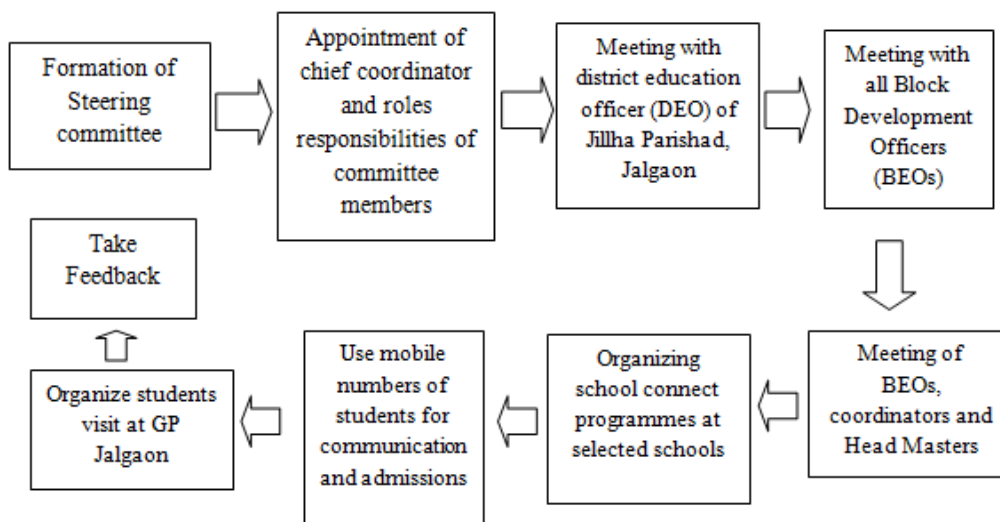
Formation of Steering committee

Appointment of chief coordinator and roles responsibilities of committee members

Meeting with district education officer (DEO) of Jillha Parishad, Jalgaon

Meeting with all Block Development Officers (BEOs)

Meeting of BEOs, coordinators and Head Masters

Organizing school connect programmes at selected schools

Use mobile numbers of students for communication and admissions

Organize students visit at GP Jalgaon

Take Feedback